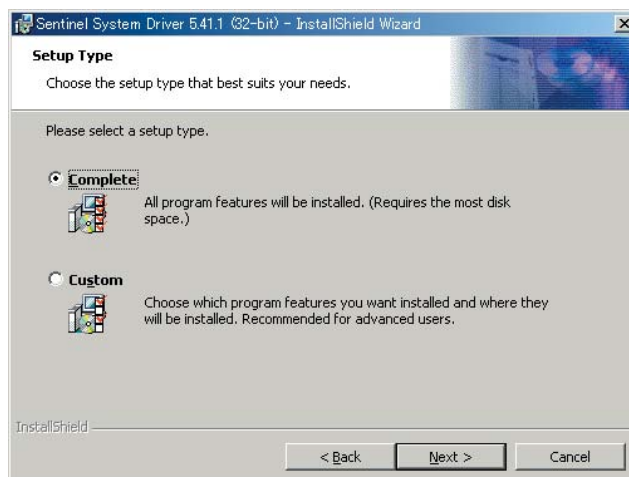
Sentinel System Driver 5.41.1 (32-bit) - InstallShield Wizard

Setup Type

Choose the setup type that best suits your needs.

Please select a setup type.

Complete

All program features will be installed. (Requires the most disk space.)

Custom

Choose which program features you want installed and where they will be installed. Recommended for advanced users.

InstallShield

< Back

Next >

Cancel